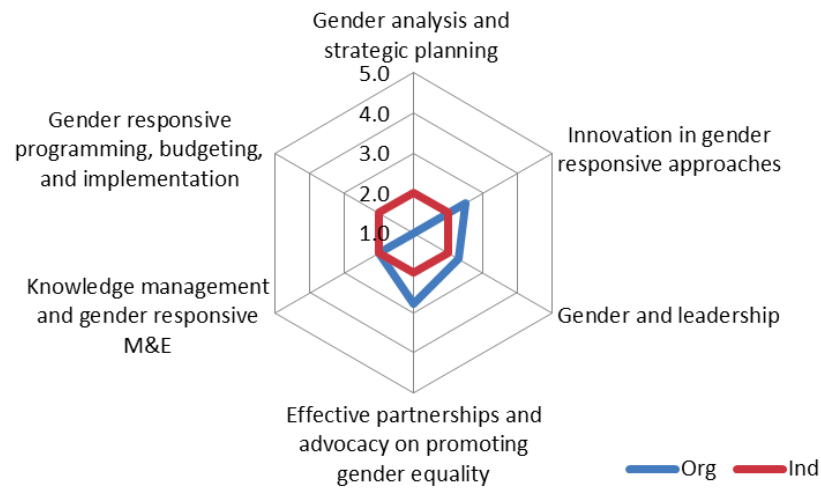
Gender analysis and strategic planning

5.0
4.0
3.0
2.0
1.0

Innovation in gender responsive approaches

Gender and leadership

Effective partnerships and advocacy on promoting gender equality

Knowledge management and gender responsive M&E

Gender responsive programming, budgeting, and implementation

Org
Ind